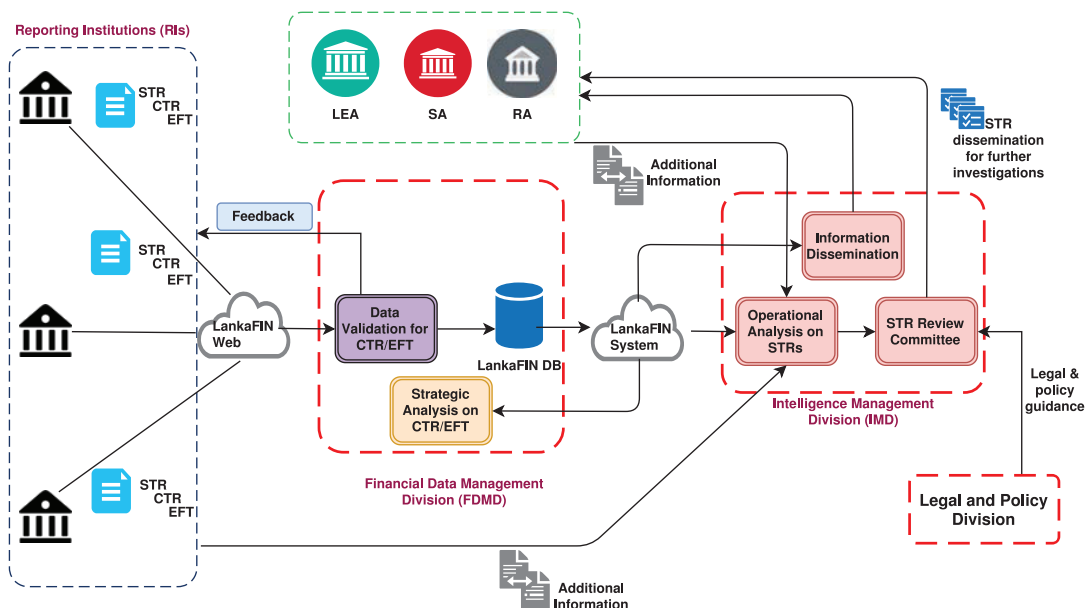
Reporting Institutions (RIs)

STR
CTR
EFT

LEA

SA

RA

STR dissemination for further investigations

Additional Information

Feedback

STR
CTR
EFT

Information Dissemination

LankaFIN Web

Data Validation for CTR/EFT

LankaFIN DB

LankaFIN System

Operational Analysis on STRs

STR Review Committee

Legal & policy guidance

Strategic Analysis on CTR/EFT

Intelligence Management Division (IMD)

Financial Data Management Division (FDMD)

STR
CTR
EFT

Legal and Policy Division

Additional Information